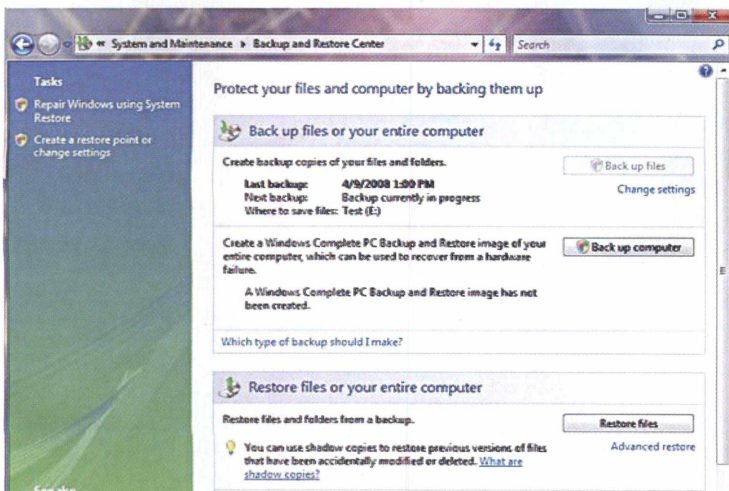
« System and Maintenance ▸ Backup and Restore Center

Search

Tasks

Repair Windows using System Restore

Create a restore point or change settings

Protect your files and computer by backing them up

Back up files or your entire computer

Create backup copies of your files and folders.

Back up files

Last backup: 4/9/2008 1:00 PM
Next backup: Backup currently in progress
Where to save files: Test (E:)

Change settings

Create a Windows Complete PC Backup and Restore image of your entire computer, which can be used to recover from a hardware failure.

Back up computer

A Windows Complete PC Backup and Restore image has not been created.

Which type of backup should I make?

Restore files or your entire computer

Restore files and folders from a backup.

Restore files

Advanced restore

You can use shadow copies to restore previous versions of files that have been accidentally modified or deleted. What are shadow copies?

See also